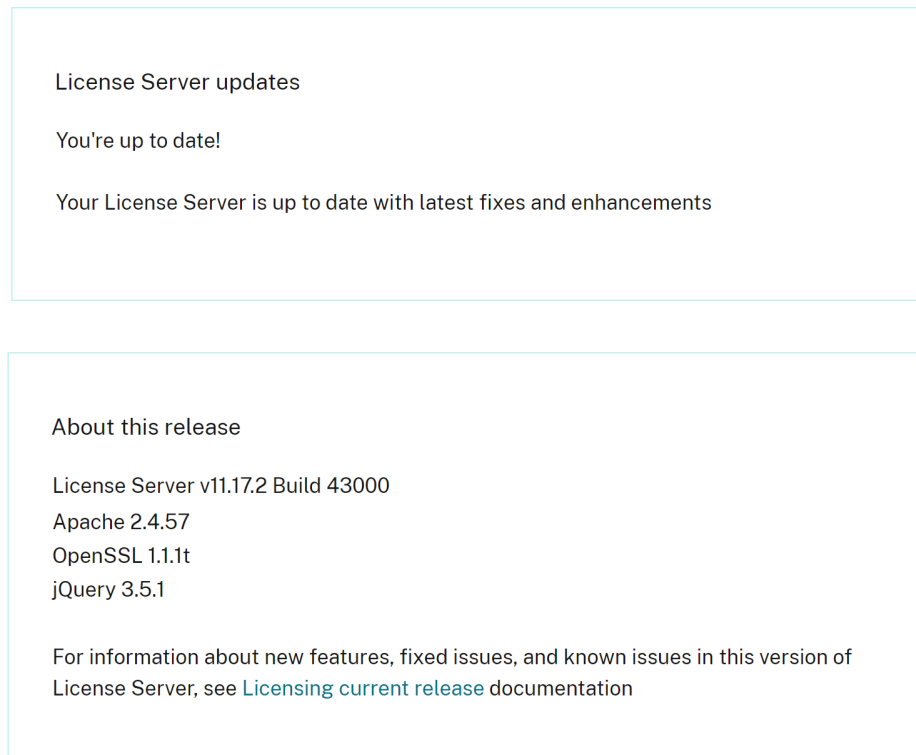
License Server updates

You're up to date!

Your License Server is up to date with latest fixes and enhancements

About this release

License Server v11.17.2 Build 43000
Apache 2.4.57
OpenSSL 1.1.1t
jQuery 3.5.1

For information about new features, fixed issues, and known issues in this version of License Server, see Licensing current release documentation